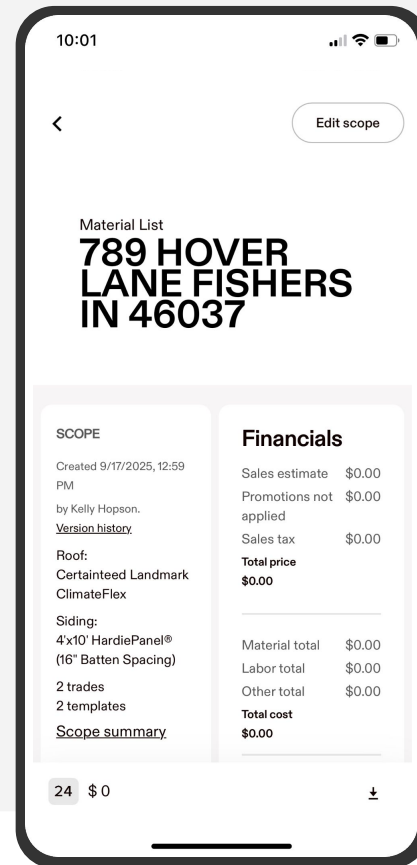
10:01

<

Edit scope

Material List
789 HOVER LANE FISHERS IN 46037

SCOPE

Created 9/17/2025, 12:59 PM

by Kelly Hopson.
Version history

Roof:
Certainteed Landmark ClimateFlex

Siding:
4'x10' HardiePanel® (16" Batten Spacing)

2 trades
2 templates

Scope summary

Financials

| | |
|---|---|
| Sales estimate | \$0.00 |
| Promotions not applied | \$0.00 |
| Sales tax | \$0.00 |
| Total price | |
| \$0.00 | |

| | |
|---|---|
| Material total | \$0.00 |
| Labor total | \$0.00 |
| Other total | \$0.00 |
| Total cost | |
| \$0.00 | |

24 \$0